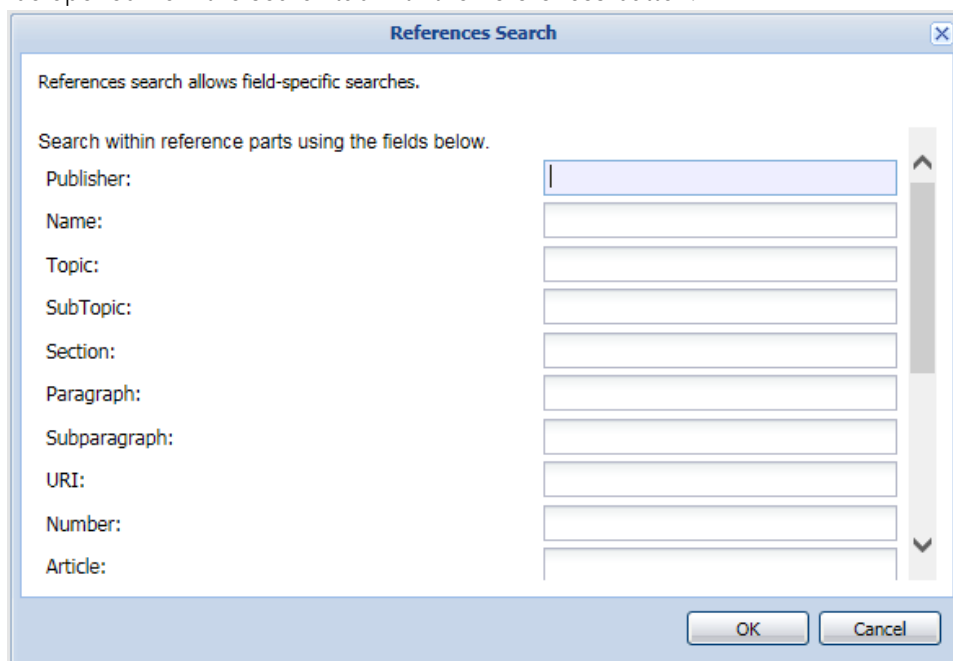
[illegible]

References Search

References search allows field-specific searches.

Search within reference parts using the fields below.

Publisher:

Name:

Topic:

SubTopic:

Section:

Paragraph:

Subparagraph:

URI:

Number:

Article:

OK Cancel